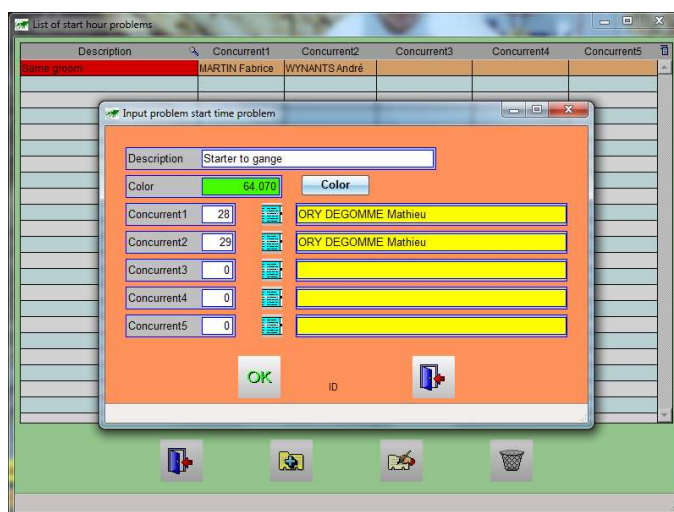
List of start hour problems

| Description | Concurrent1 | Concurrent2 | Concurrent3 | Concurrent4 | Concurrent5 |
|---|---|---|---|---|---|
| Same groom | MARTIN Fabrice | WYNANTS André | | | |

Input problem start time problem

Description Starter to gange

Color 64.070 Color

Concurrent1 28 ORY DEGOMME Mathieu

Concurrent2 29 ORY DEGOMME Mathieu

Concurrent3 0

Concurrent4 0

Concurrent5 0

OK ID